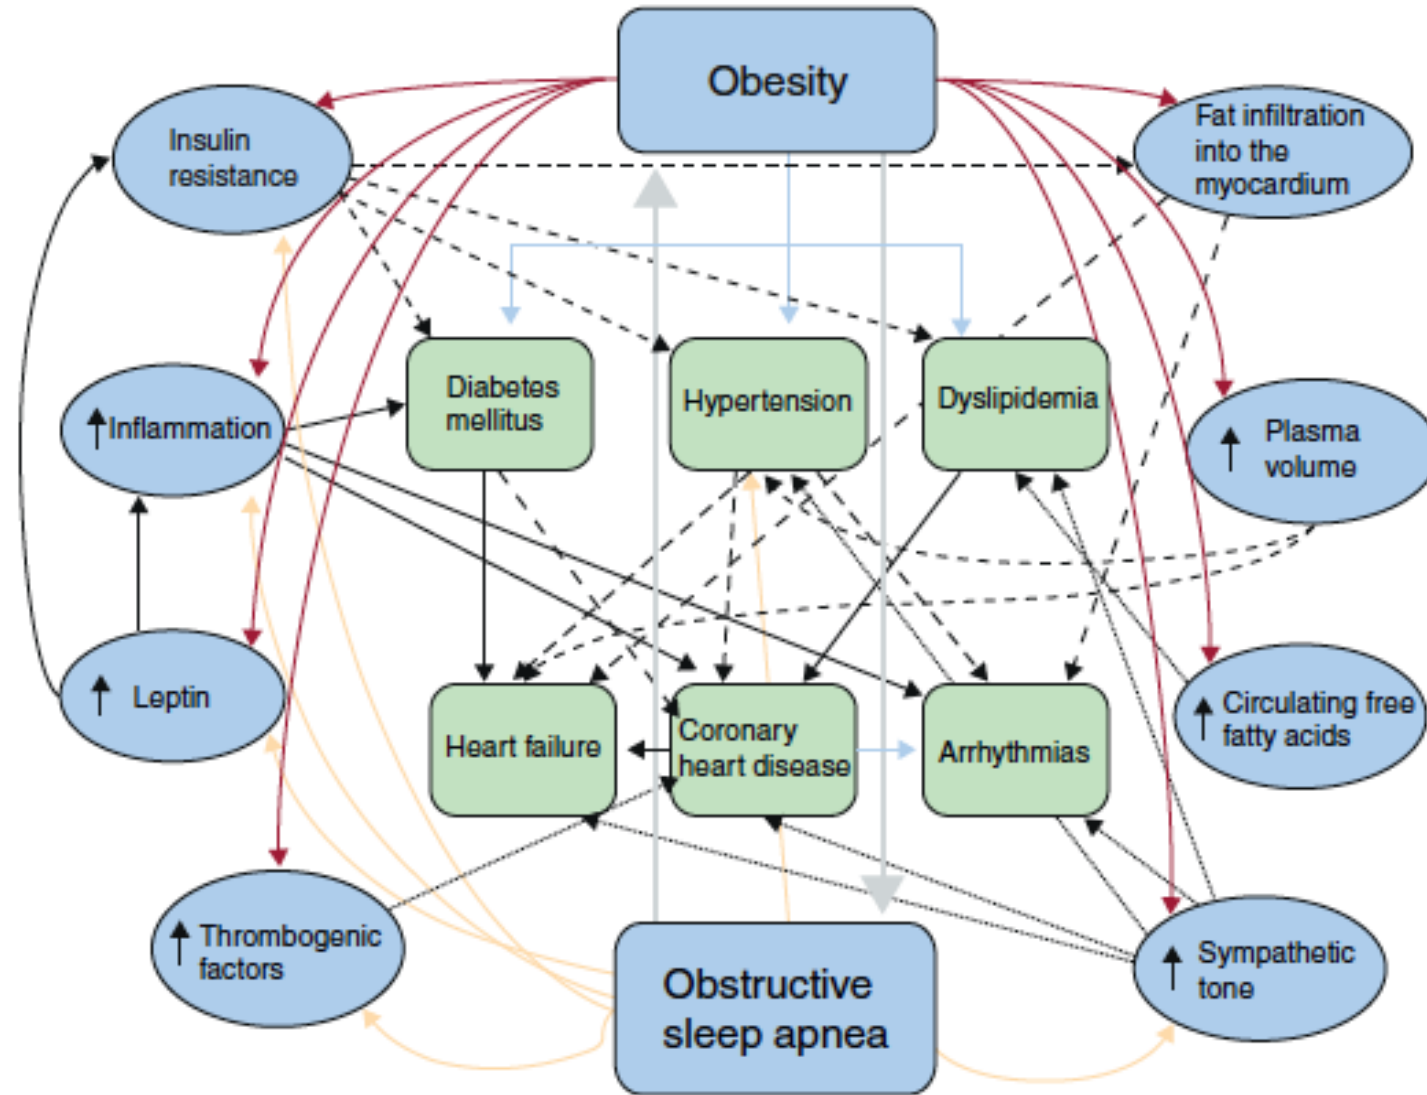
Obesity

Insulin resistance

Fat infiltration into the myocardium

↑Inflammation

Diabetes mellitus

Hypertension

Dyslipidemia

↑ Plasma volume

↑ Leptin

Heart failure

Coronary heart disease

Arrhythmias

↑ Circulating free fatty acids

↑ Thrombogenic factors

Obstructive sleep apnea

↑ Sympathetic tone